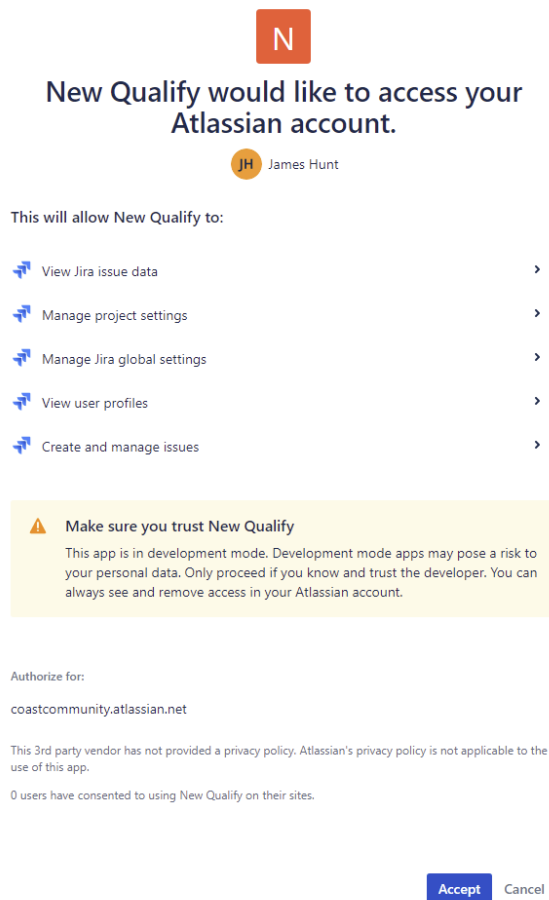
N

New Qualify would like to access your Atlassian account.

JH James Hunt

This will allow New Qualify to:

View Jira issue data

Manage project settings

Manage Jira global settings

View user profiles

Create and manage issues

Make sure you trust New Qualify

This app is in development mode. Development mode apps may pose a risk to your personal data. Only proceed if you know and trust the developer. You can always see and remove access in your Atlassian account.

Authorize for:

coastcommunity.atlassian.net

This 3rd party vendor has not provided a privacy policy. Atlassian's privacy policy is not applicable to the use of this app.

0 users have consented to using New Qualify on their sites.

Accept Cancel